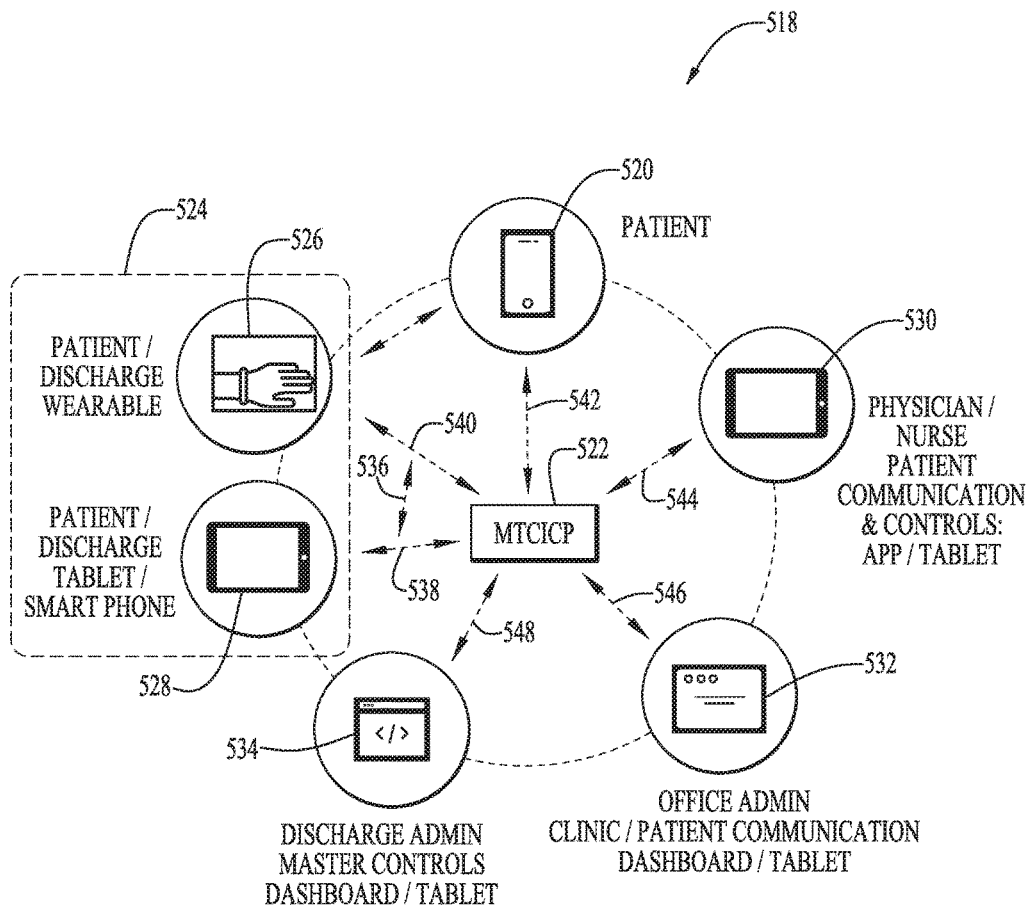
518

524

526

520

PATIENT

PATIENT / DISCHARGE WEARABLE

530

540

542

536

522

PHYSICIAN / NURSE PATIENT COMMUNICATION & CONTROLS: APP / TABLET

PATIENT / DISCHARGE TABLET / SMART PHONE

MTCICP

544

538

546

548

528

532

534

</>

DISCHARGE ADMIN MASTER CONTROLS DASHBOARD / TABLET

OFFICE ADMIN CLINIC / PATIENT COMMUNICATION DASHBOARD / TABLET